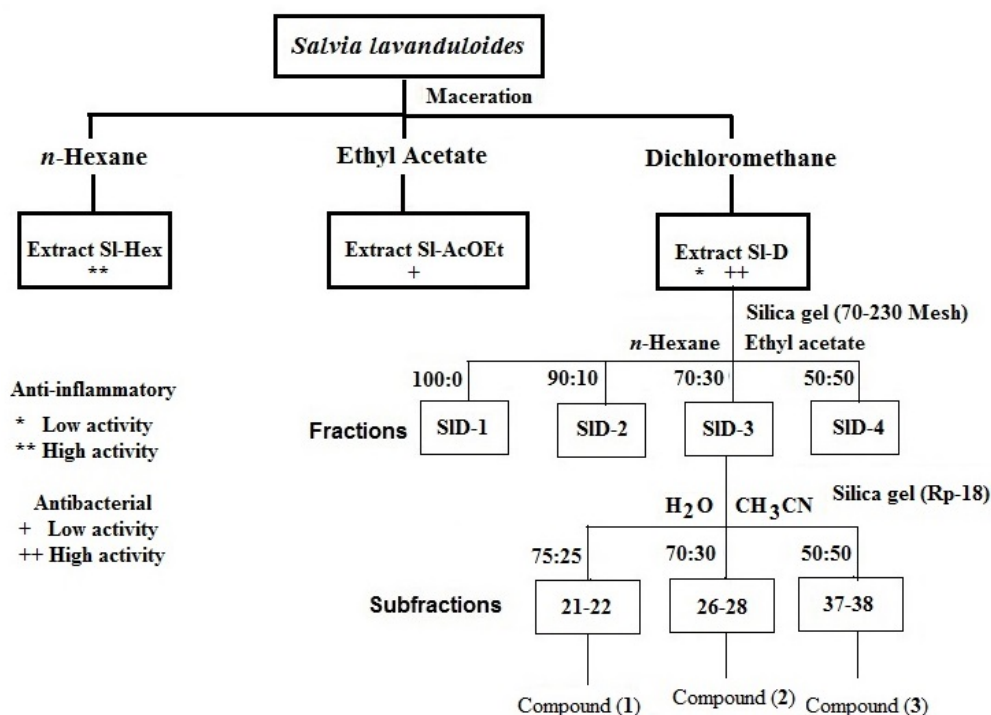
Salvia lavanduloides

Maceration

n-Hexane

Ethyl Acetate

Dichloromethane

Extract Sl-Hex
**

Extract Sl-AcOEt
+

Extract Sl-D
* ++

Silica gel (70-230 Mesh)

n-Hexane Ethyl acetate

100:0 90:10 70:30 50:50

Fractions

SlD-1

SlD-2

SlD-3

SlD-4

Anti-inflammatory
* Low activity
** High activity

Antibacterial
+ Low activity
++ High activity

$H_2O$ $CH_3CN$

Silica gel (Rp-18)

75:25 70:30 50:50

Subfractions

21-22

26-28

37-38

Compound (1)

Compound (2)

Compound (3)